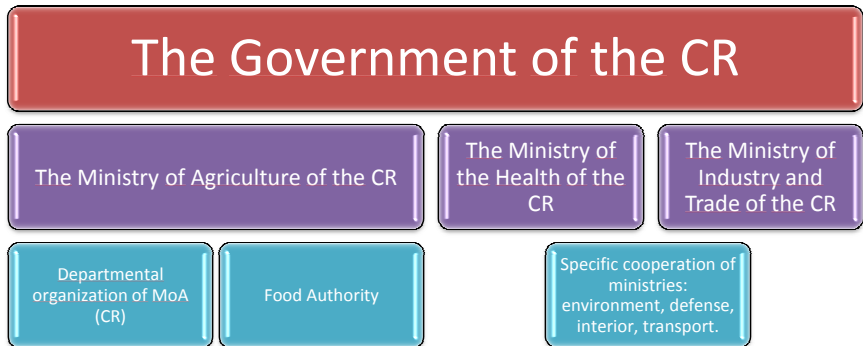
The Government of the CR

The Ministry of Agriculture of the CR

The Ministry of the Health of the CR

The Ministry of Industry and Trade of the CR

Departmental organization of MoA (CR)

Food Authority

Specific cooperation of ministries: environment, defense, interior, transport.